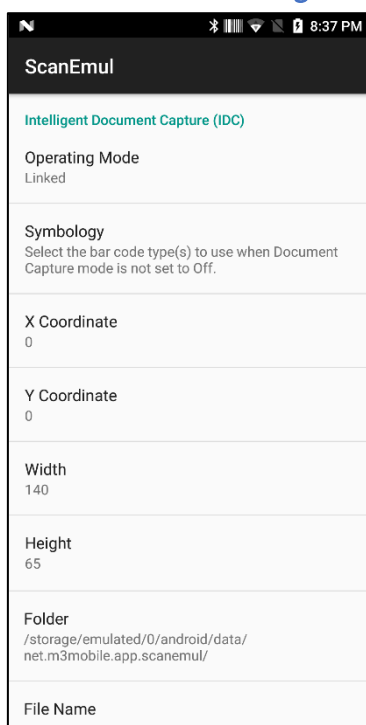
8:37 PM

ScanEmul

Intelligent Document Capture (IDC)

Operating Mode
Linked

Symbology
Select the bar code type(s) to use when Document Capture mode is not set to Off.

X Coordinate
0

Y Coordinate
0

Width
140

Height
65

Folder
/storage/emulated/0/android/data/net.m3mobile.app.scanemul/

File Name